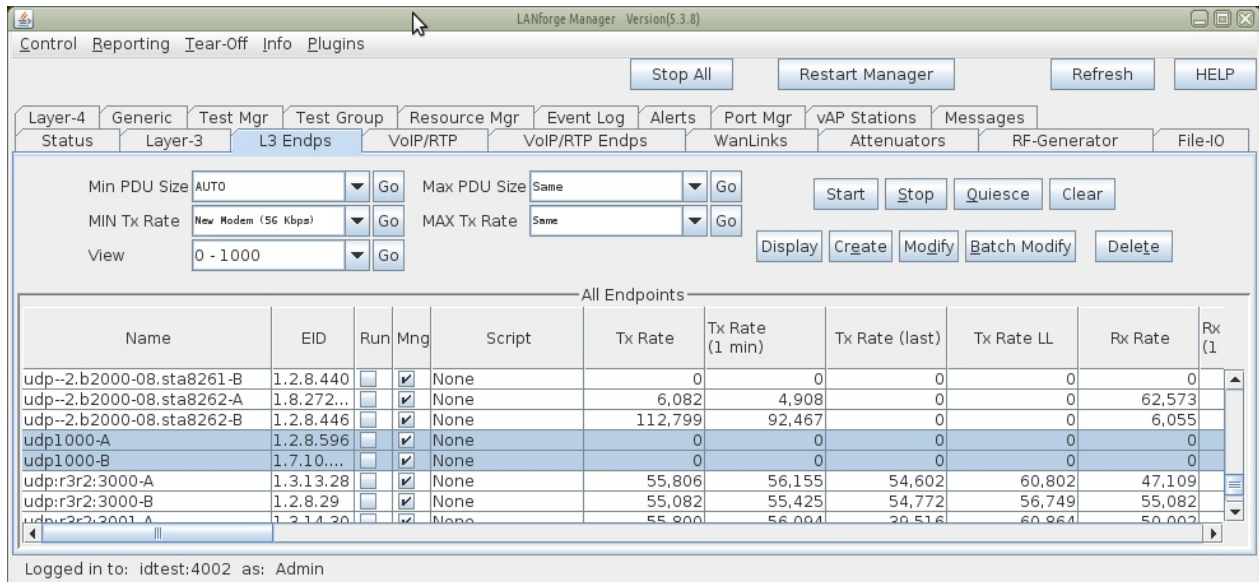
LANforge Manager Version(5.3.8)

Control Reporting Tear-Off Info Plugins

Stop All | Restart Manager | Refresh | HELP

Layer-4 | Generic | Test Mgr | Test Group | Resource Mgr | Event Log | Alerts | Port Mgr | vAP Stations | Messages
Status | Layer-3 | L3 Endps | VoIP/RTP | VoIP/RTP Endps | WanLinks | Attenuators | RF-Generator | File-IO

Min PDU Size AUTO Go
MIN Tx Rate New Modem (56 Kbps) Go
View 0 - 1000 Go
Max PDU Size Same Go
MAX Tx Rate Same Go

Start | Stop | Quiesce | Clear
Display | Create | Modify | Batch Modify | Delete

All Endpoints

| Name | EID | Run | Mng | Script | Tx Rate | Tx Rate (1 min) | Tx Rate (last) | Tx Rate LL | Rx Rate | Rx (1 |
|---|---|---|---|---|---|---|---|---|---|---|
| udp--2.b2000-08.sta8261-B | 1.2.8.440 | | ✔ | None | 0 | 0 | 0 | 0 | 0 | |
| udp--2.b2000-08.sta8262-A | 1.8.272.... | | ✔ | None | 6,082 | 4,908 | 0 | 0 | 62,573 | |
| udp--2.b2000-08.sta8262-B | 1.2.8.446 | | ✔ | None | 112,799 | 92,467 | 0 | 0 | 6,055 | |
| udp1000-A | 1.2.8.596 | | ✔ | None | 0 | 0 | 0 | 0 | 0 | |
| udp1000-B | 1.7.10.... | | ✔ | None | 0 | 0 | 0 | 0 | 0 | |
| udp:r3r2:3000-A | 1.3.13.28 | | ✔ | None | 55,806 | 56,155 | 54,602 | 60,802 | 47,109 | |
| udp:r3r2:3000-B | 1.2.8.29 | | ✔ | None | 55,082 | 55,425 | 54,772 | 56,749 | 55,082 | |
| udp:r3r2:3001-A | 1.3.14.30 | | ✔ | None | 55,800 | 56,094 | 39,516 | 60,864 | 50,002 | |

Logged in to: idtest:4002 as: Admin